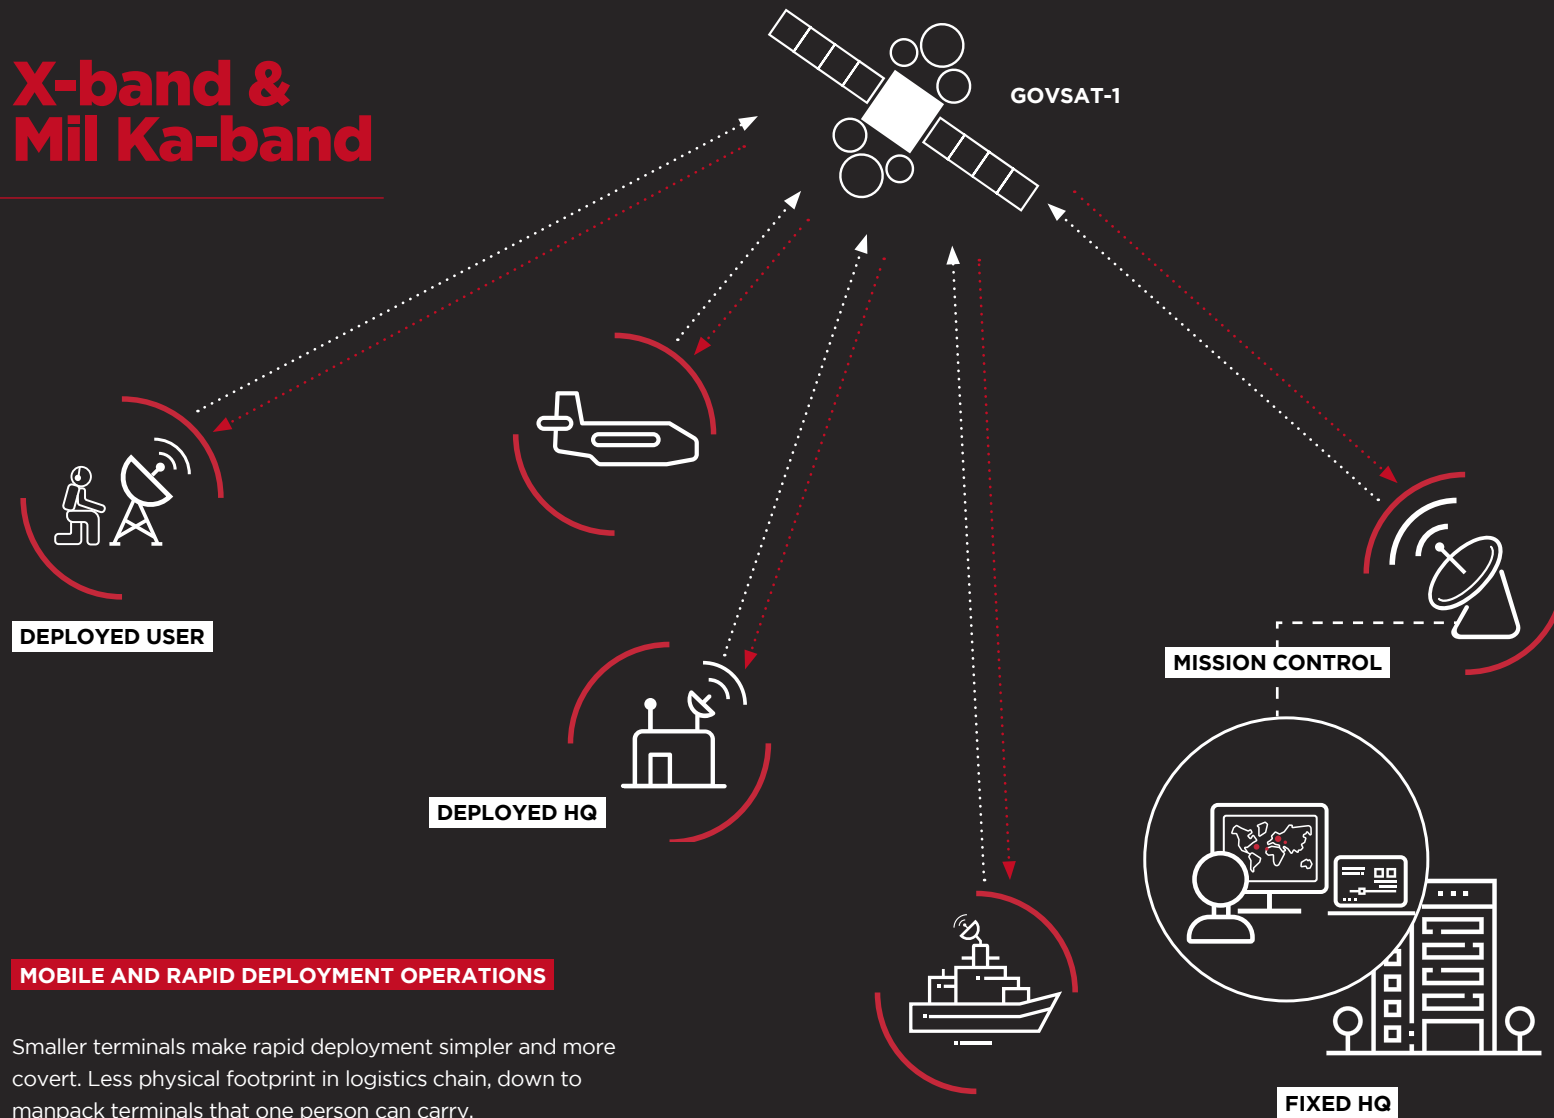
X-band &
Mil Ka-band

GOVSAT-1

DEPLOYED USER

MISSION CONTROL

DEPLOYED HQ

MOBILE AND RAPID DEPLOYMENT OPERATIONS

Smaller terminals make rapid deployment simpler and more covert. Less physical footprint in logistics chain, down to manpack terminals that one person can carry.

FIXED HQ